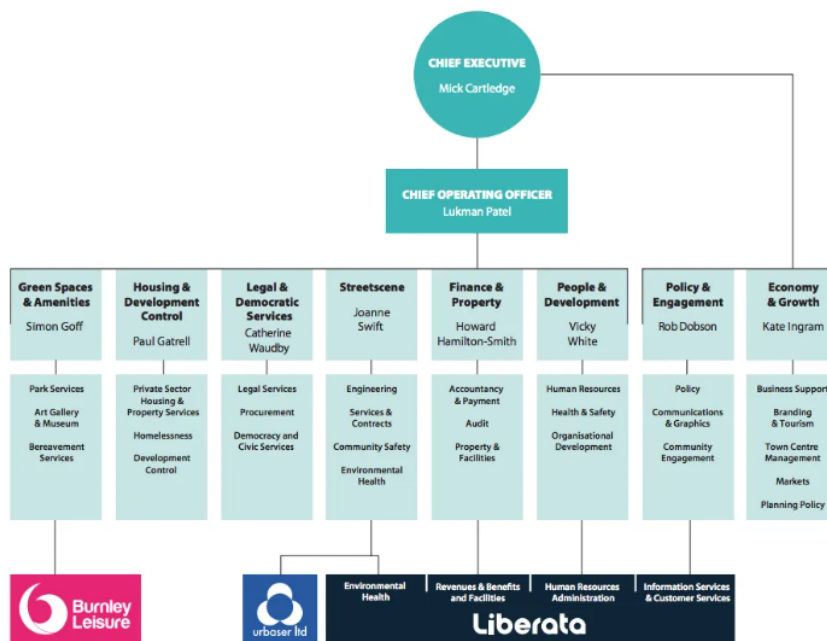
CHIEF EXECUTIVE
Mick Cartledge

CHIEF OPERATING OFFICER
Lukman Patel

Green Spaces & Amenities
Simon Goff

Park Services
Art Gallery & Museum
Bereavement Services

Housing & Development Control
Paul Gatrell

Private Sector Housing & Property Services
Homelessness
Development Control

Legal & Democratic Services
Catherine Waudby

Legal Services
Procurement
Democracy and Civic Services

Streetscene
Joanne Swift

Engineering
Services & Contracts
Community Safety
Environmental Health

Finance & Property
Howard Hamilton-Smith

Accountancy & Payment
Audit
Property & Facilities

People & Development
Vicky White

Human Resources
Health & Safety
Organisational Development

Policy & Engagement
Rob Dobson

Policy
Communications & Graphics
Community Engagement

Economy & Growth
Kate Ingram

Business Support
Branding & Tourism
Town Centre Management
Markets
Planning Policy

Burnley Leisure

urbaser ltd

Environmental Health

Revenues & Benefits and Facilities

Human Resources Administration

Information Services & Customer Services

Liberata